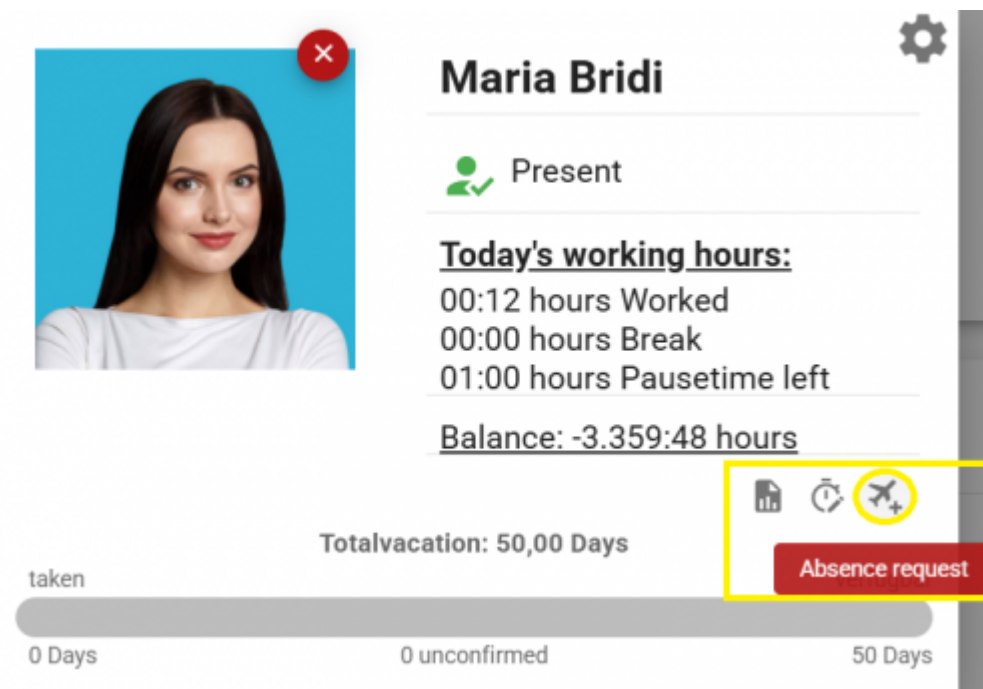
Maria Bridi

Present

Today's working hours:
00:12 hours Worked
00:00 hours Break
01:00 hours Pausetime left

Balance: -3.359:48 hours

Totalvacation: 50,00 Days

Absence request

taken

0 Days

0 unconfirmed

50 Days